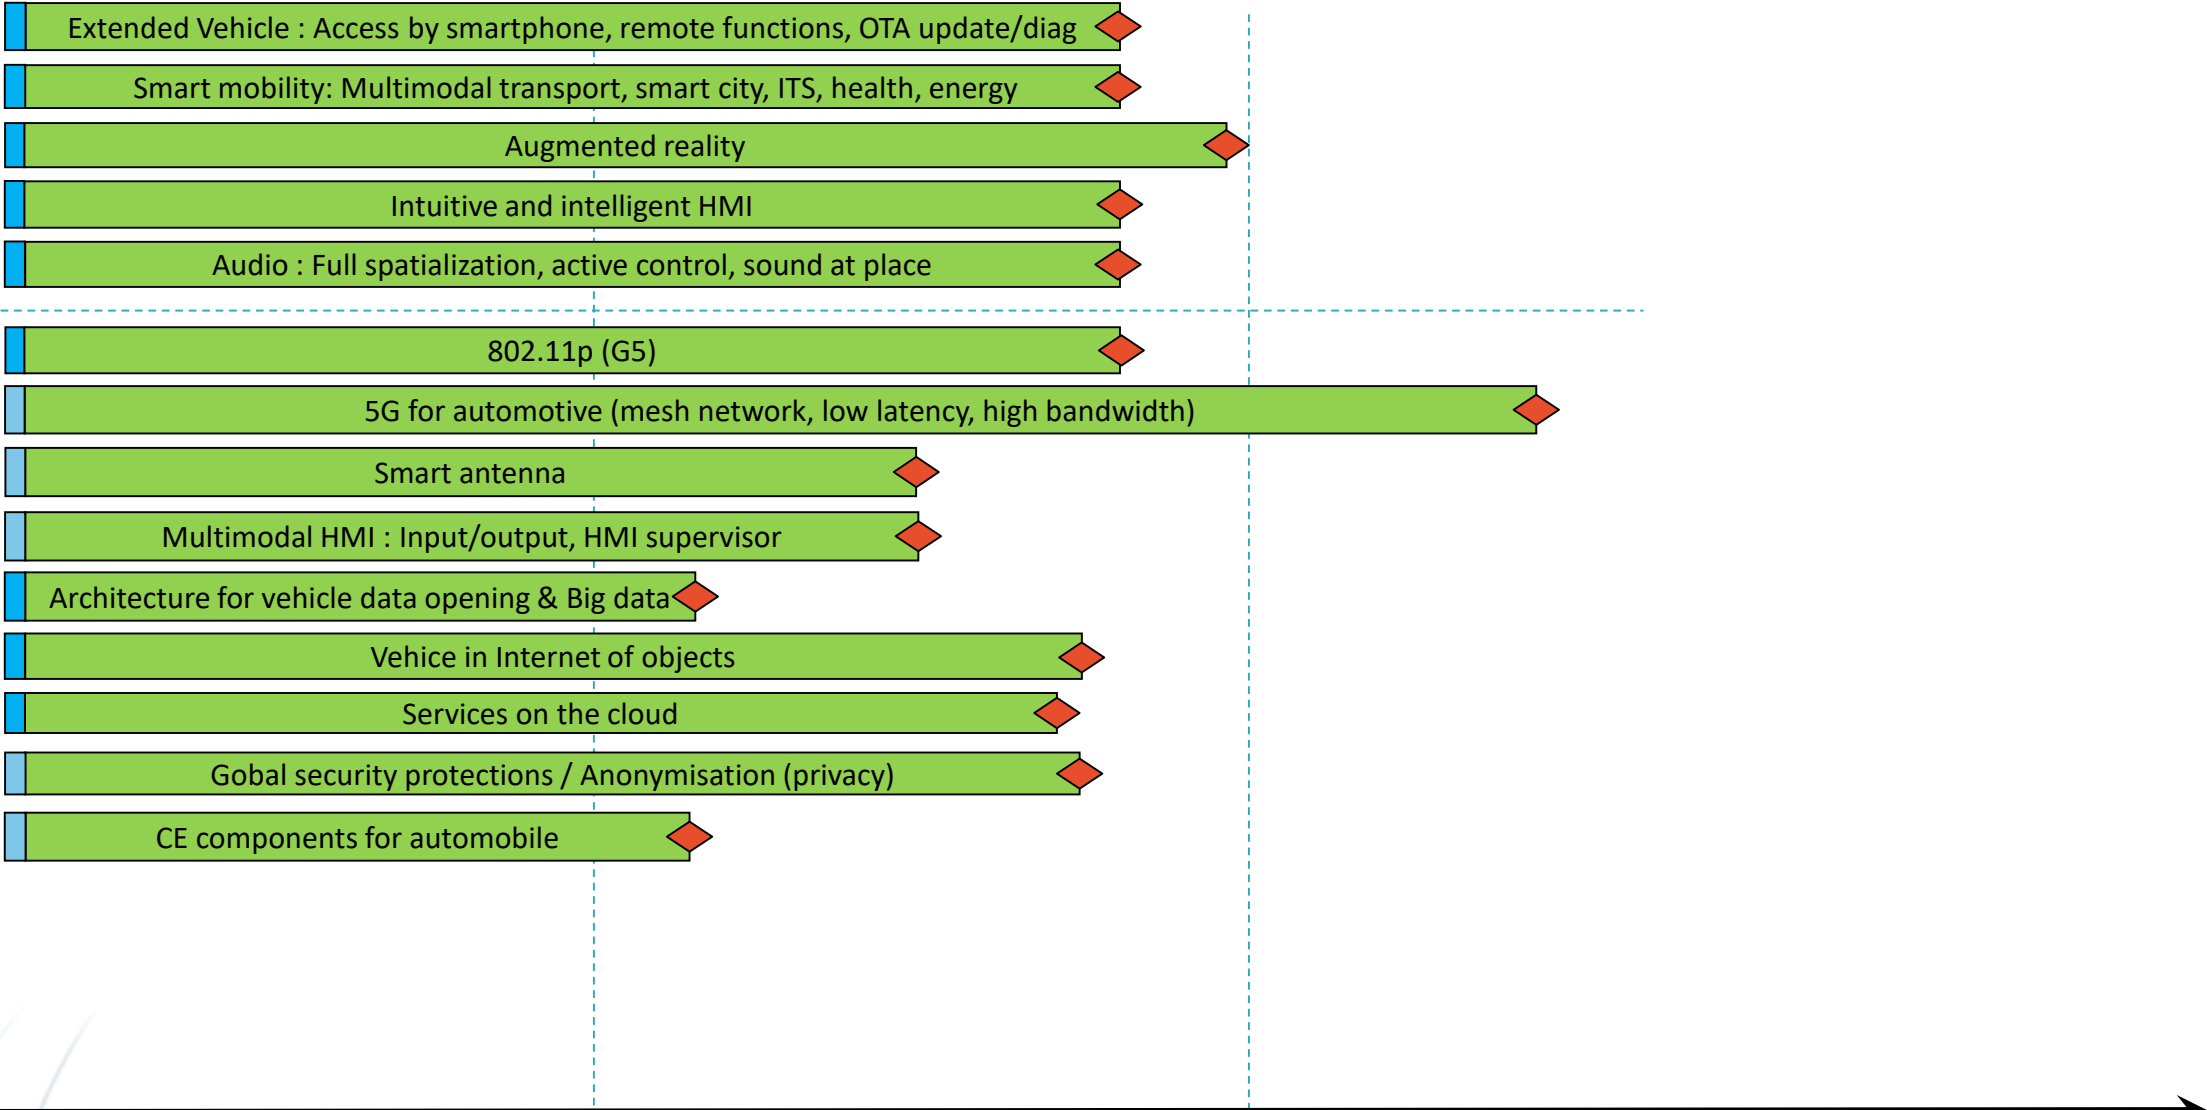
Extended Vehicle : Access by smartphone, remote functions, OTA update/diag

Smart mobility: Multimodal transport, smart city, ITS, health, energy

Augmented reality

Intuitive and intelligent HMI

Audio : Full spatialization, active control, sound at place

802.11p (G5)

5G for automotive (mesh network, low latency, high bandwidth)

Smart antenna

Multimodal HMI : Input/output, HMI supervisor

Architecture for vehicle data opening & Big data

Vehice in Internet of objects

Services on the cloud

Gobal security protections / Anonymisation (privacy)

CE components for automobile